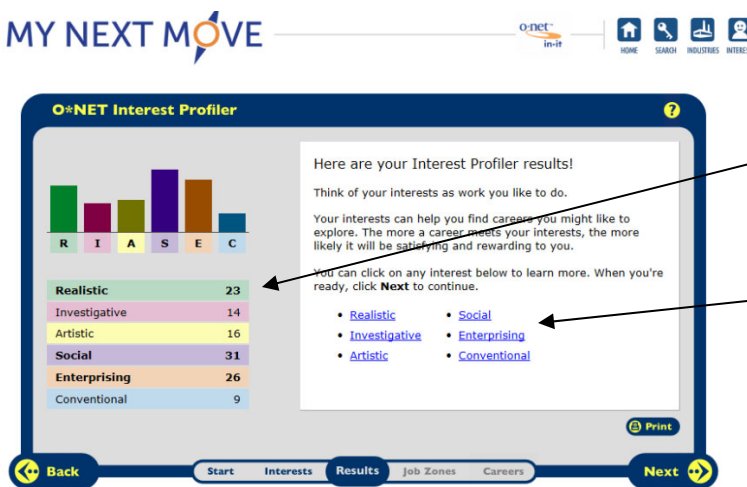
MY NEXT MOVE

o-net in-it

HOME SEARCH INDUSTRIES INTERE

O*NET Interest Profiler

?

R I A S E C

| | |
|---|---|
| Realistic | 23 |
| Investigative | 14 |
| Artistic | 16 |
| Social | 31 |
| Enterprising | 26 |
| Conventional | 9 |

Here are your Interest Profiler results!

Think of your interests as work you like to do.

Your interests can help you find careers you might like to explore. The more a career meets your interests, the more likely it will be satisfying and rewarding to you.

You can click on any interest below to learn more. When you're ready, click **Next** to continue.

- Realistic
- Investigative
- Artistic
- Social
- Enterprising
- Conventional

Print

Back

Start Interests Results Job Zones Careers

Next